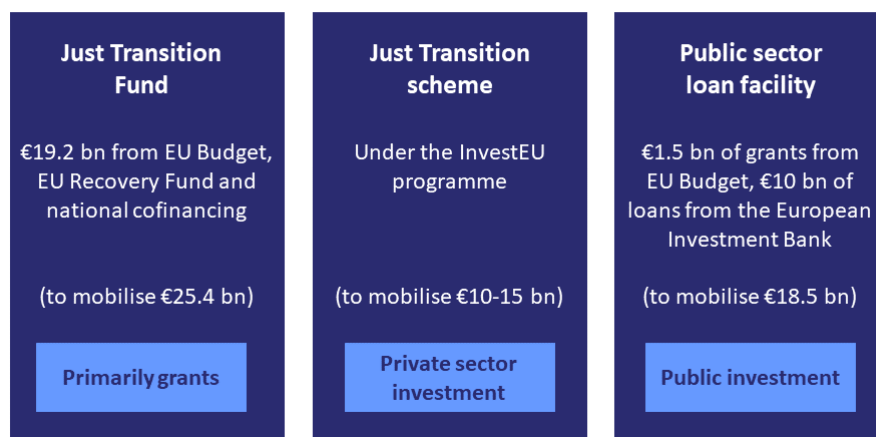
Just Transition Fund

€19.2 bn from EU Budget, EU Recovery Fund and national cofinancing

(to mobilise €25.4 bn)

Primarily grants

Just Transition scheme

Under the InvestEU programme

(to mobilise €10-15 bn)

Private sector investment

Public sector loan facility

€1.5 bn of grants from EU Budget, €10 bn of loans from the European Investment Bank

(to mobilise €18.5 bn)

Public investment